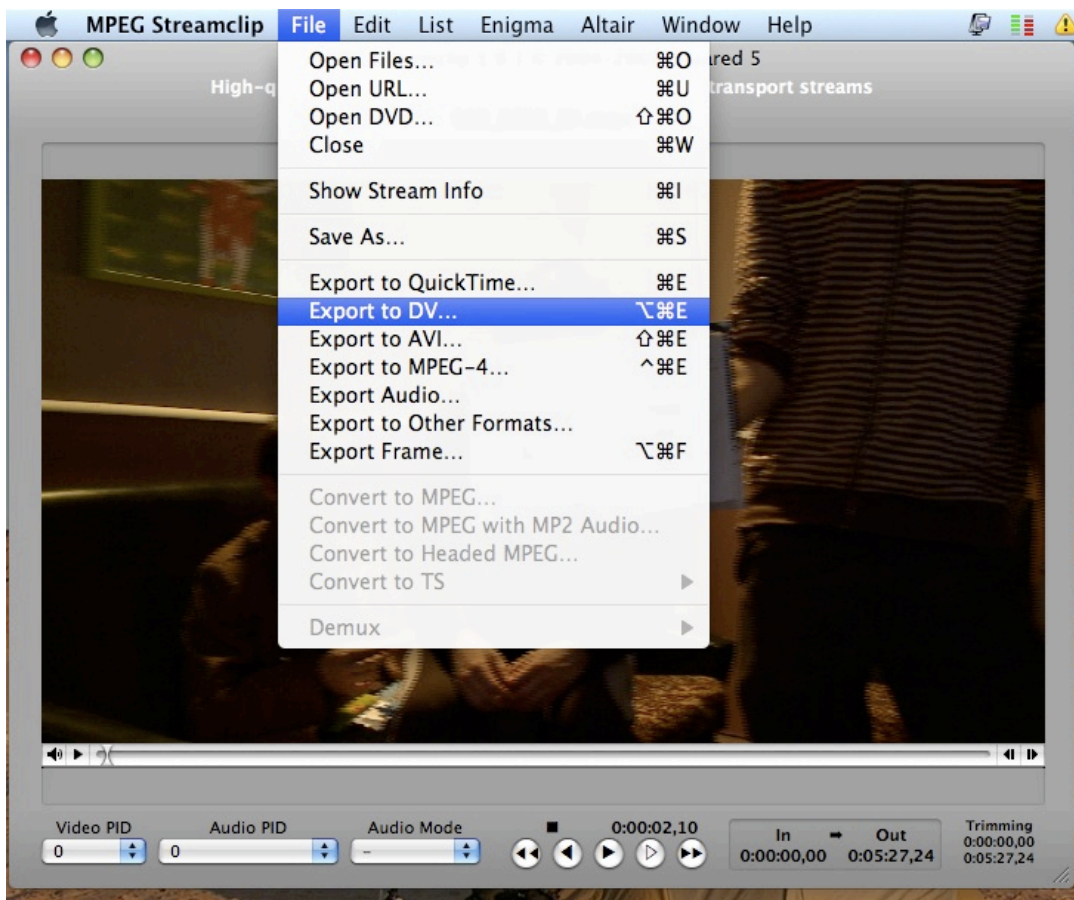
MPEG Streamclip File Edit List Enigma Altair Window Help

Open Files... ⌘O
Open URL... ⌘U
Open DVD... ⇧⌘O
Close ⌘W

Show Stream Info ⌘I

Save As... ⌘S

Export to QuickTime... ⌘E
Export to DV... ⌥⌘E
Export to AVI... ⇧⌘E
Export to MPEG-4... ^⌘E
Export Audio...
Export to Other Formats...
Export Frame... ⌥⌘F

Convert to MPEG...
Convert to MPEG with MP2 Audio...
Convert to Headed MPEG...
Convert to TS

Demux

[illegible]ared 5

High-q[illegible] transport streams

Video PID
0
Audio PID
0
Audio Mode
-
0:00:02,10
In ➡ Out
0:00:00,00 0:05:27,24
Trimming
0:00:00,00
0:05:27,24